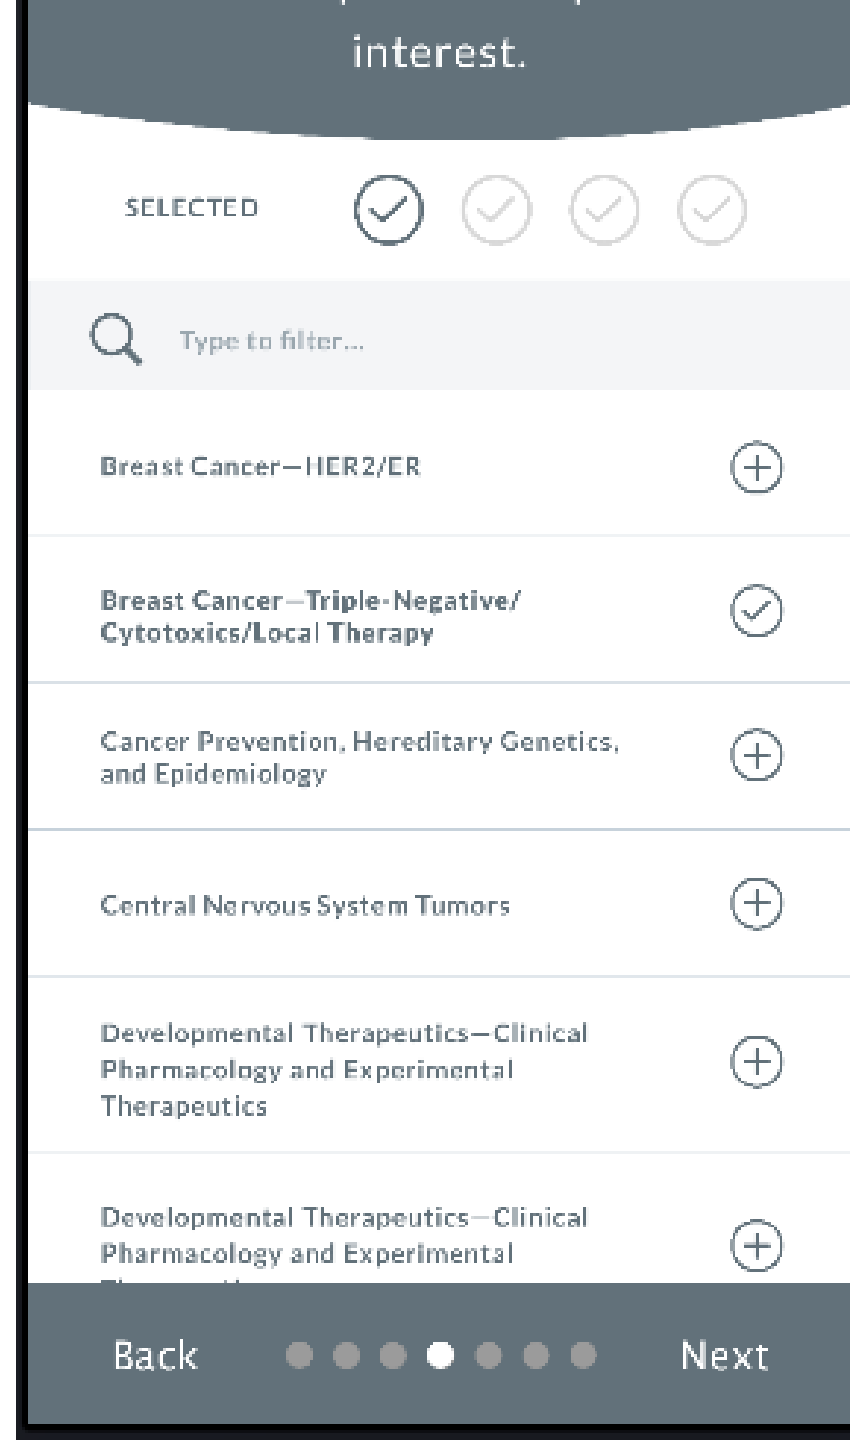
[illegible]
interest.

SELECTED

Type to filter...

Breast Cancer—HER2/ER

Breast Cancer—Triple-Negative/ Cytotoxics/Local Therapy

Cancer Prevention, Hereditary Genetics, and Epidemiology

Central Nervous System Tumors

Developmental Therapeutics—Clinical Pharmacology and Experimental Therapeutics

Developmental Therapeutics—Clinical Pharmacology and Experimental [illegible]

Back

Next